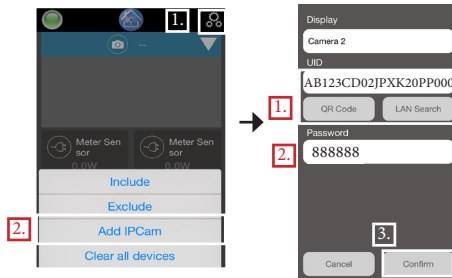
1.

--

Meter Sensor
0.0W

Meter Sensor
0.0W

Include

Exclude

2.

Add IPCam

Clear all devices

Display

Camera 2

UID

AB123CD02JPXK20PP000

1.

QR Code

LAN Search

Password

2.

888888

3.

Cancel

Confirm